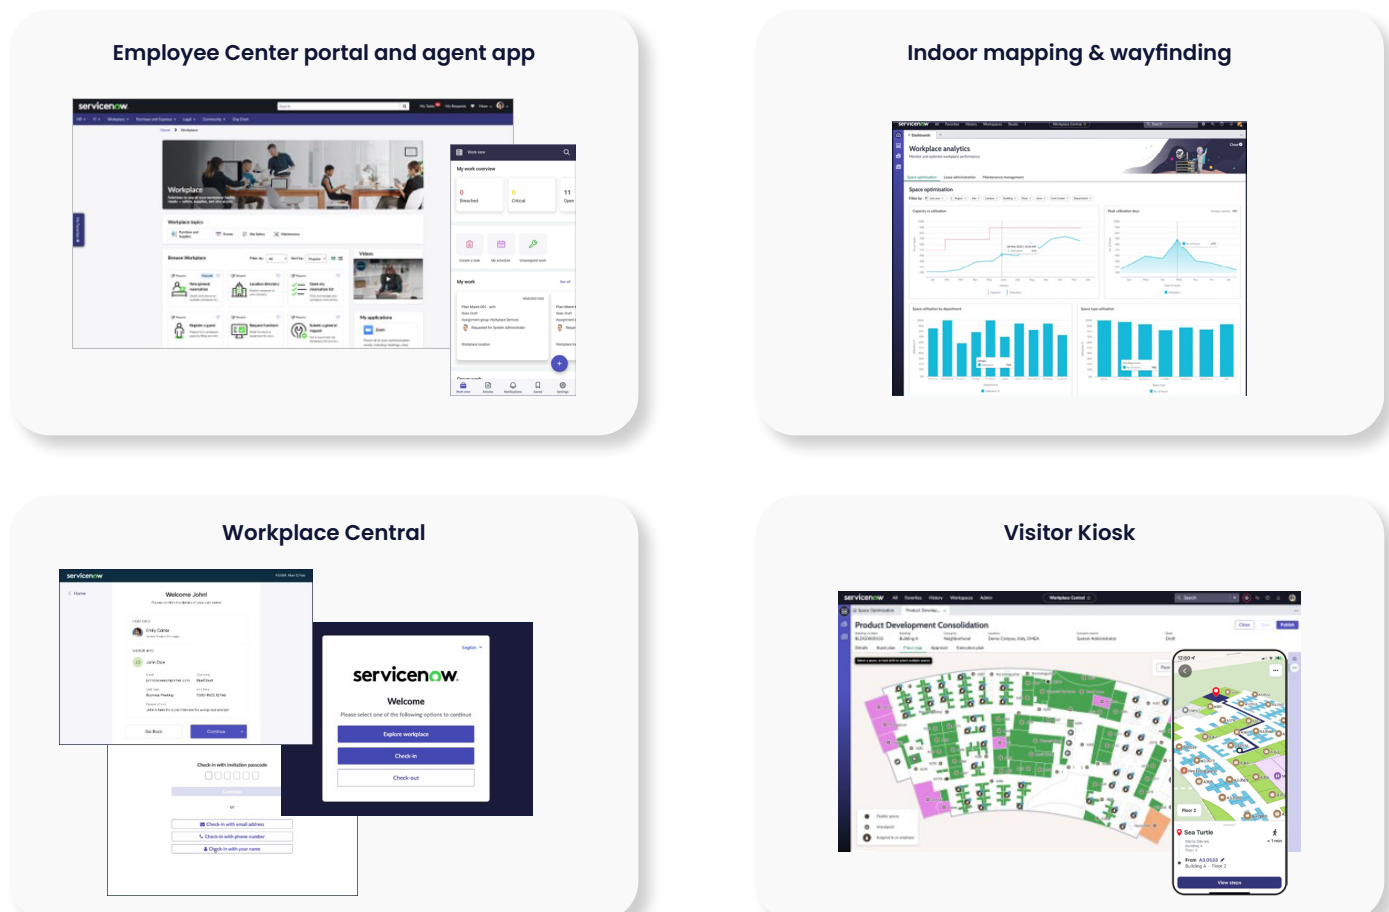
Employee Center portal and agent app

Workplace

Workplace topics

Browse Workplace

Videos

My applications

My work overview

My work

Indoor mapping & wayfinding

Workplace analytics

Space optimization

Workplace Central

servicenow

Welcome John!

Continue

Check-in with invitation passcode

Check-in with email address

Check-in with phone number

Check-in with your name

servicenow.

Welcome

Please select one of the following options to continue

Explore workplace

Check-in

Check-out

Visitor Kiosk

Product Development Consolidation

Floor 2

Sea Turtle

View steps